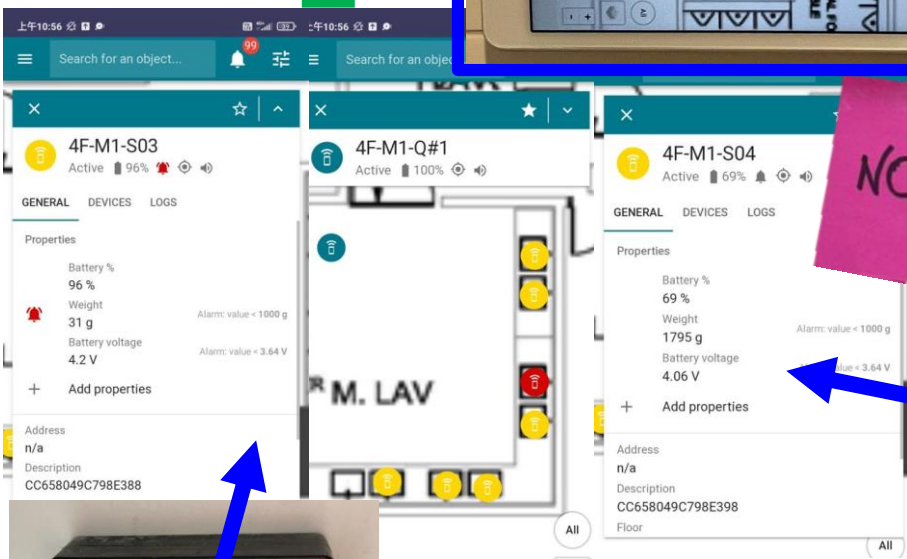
上午10:56

Search for an object...

99

4F-M1-S03

Active 96%

GENERAL DEVICES LOGS

Properties

Battery %
96 %

Weight
31 g
Alarm: value < 1000 g

Battery voltage
4.2 V
Alarm: value < 3.64 V

+ Add properties

Address
n/a

Description
CC658049C798E388

上午10:56

Search for an obje

4F-M1-Q#1

Active 100%

M. LAV

All

4F-M1-S04

Active 69%

GENERAL DEVICES LOGS

Properties

Battery %
69 %

Weight
1795 g
Alarm: value < 1000 g

Battery voltage
4.06 V
value < 3.64 V

+ Add properties

Address
n/a

Description
CC658049C798E398

Floor

All

NO